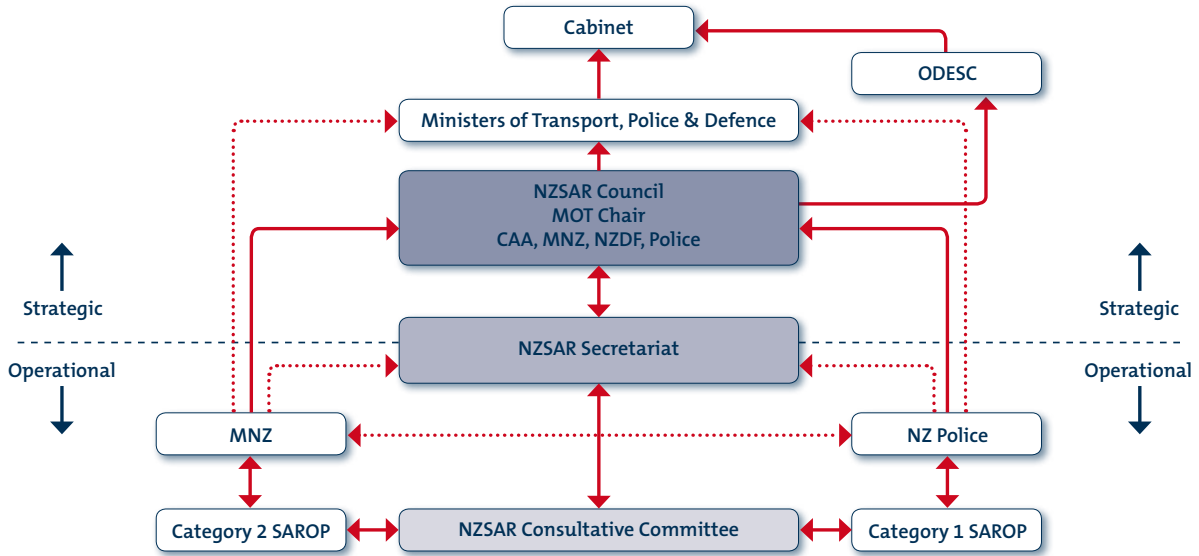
Cabinet

ODESC

Ministers of Transport, Police & Defence

NZSAR Council
MOT Chair
CAA, MNZ, NZDF, Police

Strategic

Strategic

NZSAR Secretariat

Operational

Operational

MNZ

NZ Police

Category 2 SAROP

NZSAR Consultative Committee

Category 1 SAROP